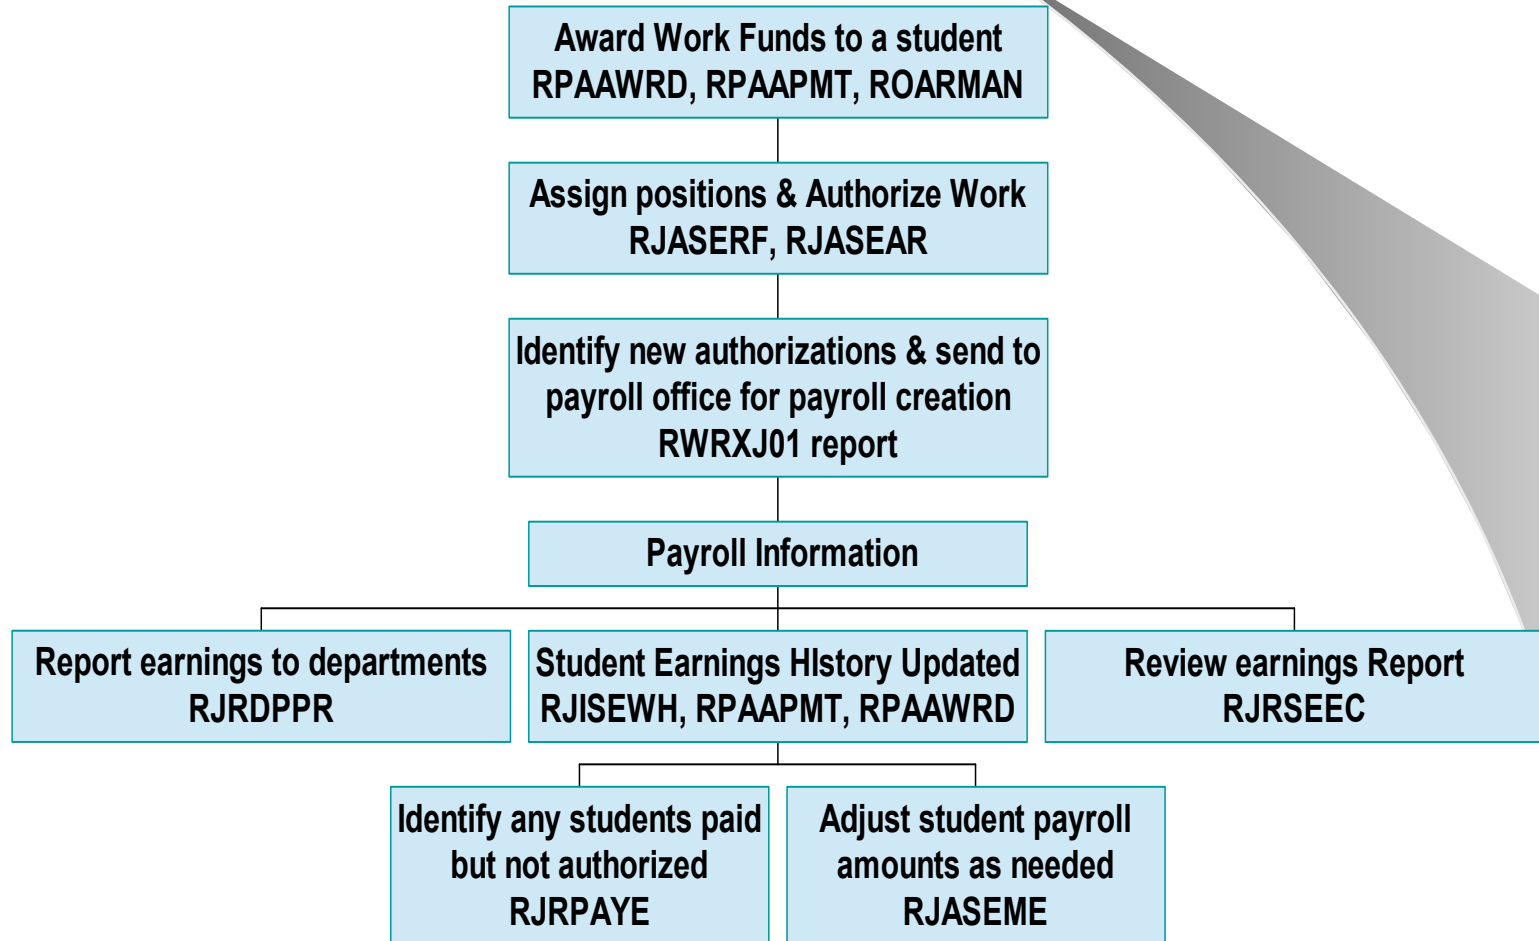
Award Work Funds to a student
RPAAWRD, RPAAPMT, ROARMAN

Assign positions & Authorize Work
RJASERF, RJASEAR

Identify new authorizations & send to payroll office for payroll creation
RWRXJ01 report

Payroll Information

Report earnings to departments
RJRDPPR

Student Earnings HIstory Updated
RJISEWH, RPAAPMT, RPAAWRD

Review earnings Report
RJRSEEC

Identify any students paid but not authorized
RJRPAYE

Adjust student payroll amounts as needed
RJASEME